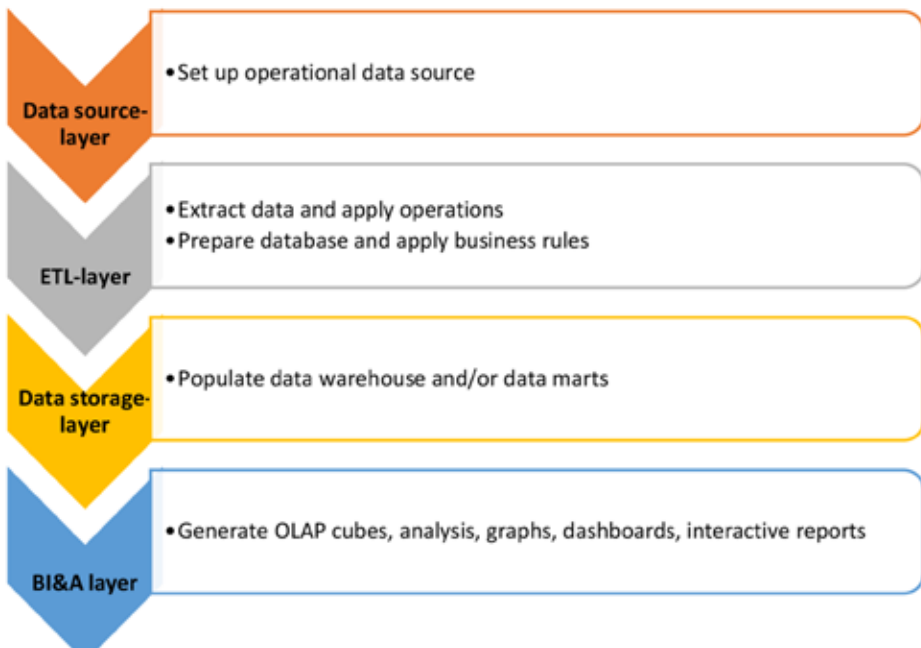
Data source-layer

• Set up operational data source

ETL-layer

• Extract data and apply operations
• Prepare database and apply business rules

Data storage-layer

• Populate data warehouse and/or data marts

BI&A layer

• Generate OLAP cubes, analysis, graphs, dashboards, interactive reports